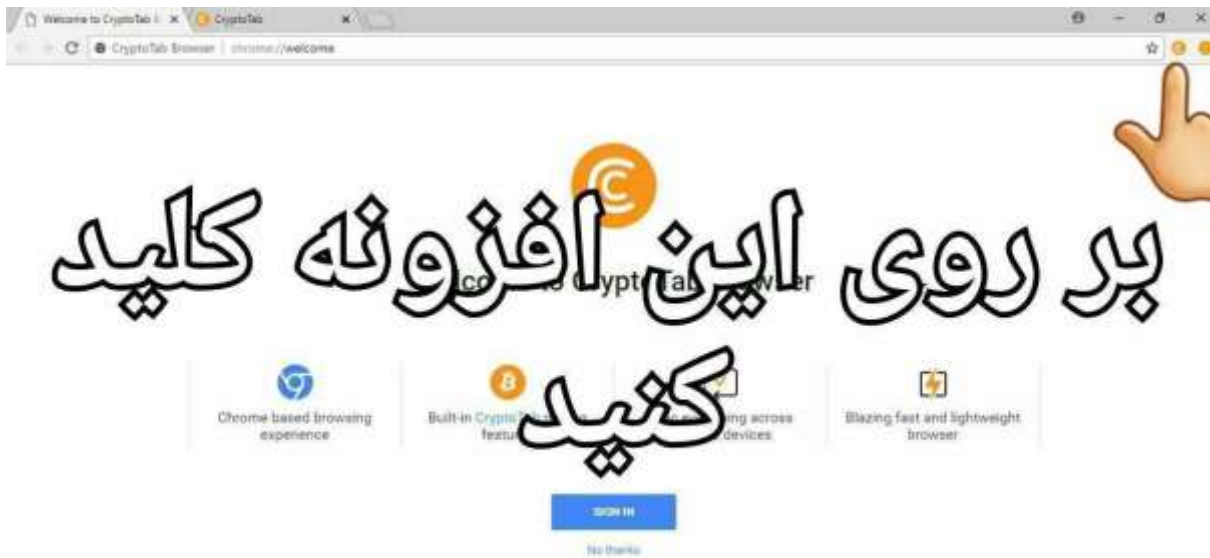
Welcome to CryptoTab × CryptoTab ×

CryptoTab Browser | chrome://welcome

بر روی این افزونه کلید کنید

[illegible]come to CryptoTab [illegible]wser

Chrome based browsing experience

Built-in CryptoTab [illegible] features

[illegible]ing across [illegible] devices

Blazing fast and lightweight browser

SIGN IN

No thanks